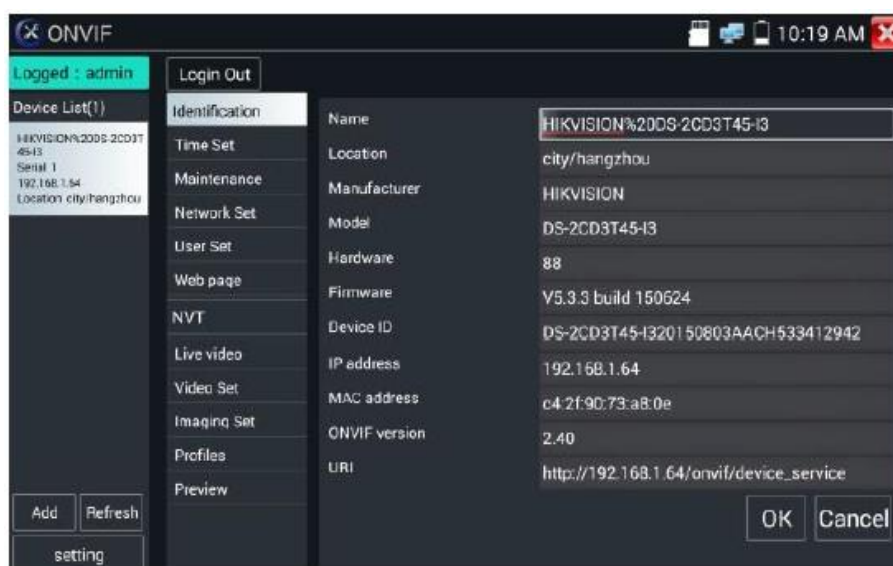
ONVIF

10:19 AM

Logged : admin

Login Out

Device List(1)

HIKVISION%20DS-2CD3T45-I3
Serial 1
192.168.1.64
Location city/hangzhou

Identification
Time Set
Maintenance
Network Set
User Set
Web page
NVT
Live video
Video Set
Imaging Set
Profiles
Preview

| Name | HIKVISION%20DS-2CD3T45-I3 |
|---|---|
| Location | city/hangzhou |
| Manufacturer | HIKVISION |
| Model | DS-2CD3T45-I3 |
| Hardware | 88 |
| Firmware | V5.3.3 build 150624 |
| Device ID | DS-2CD3T45-I320150803AACH533412942 |
| IP address | 192.168.1.64 |
| MAC address | c4:2f:90:73:a8:0e |
| ONVIF version | 2.40 |
| URI | http://192.168.1.64/onvif/device_service |

Add
Refresh
setting

OK
Cancel